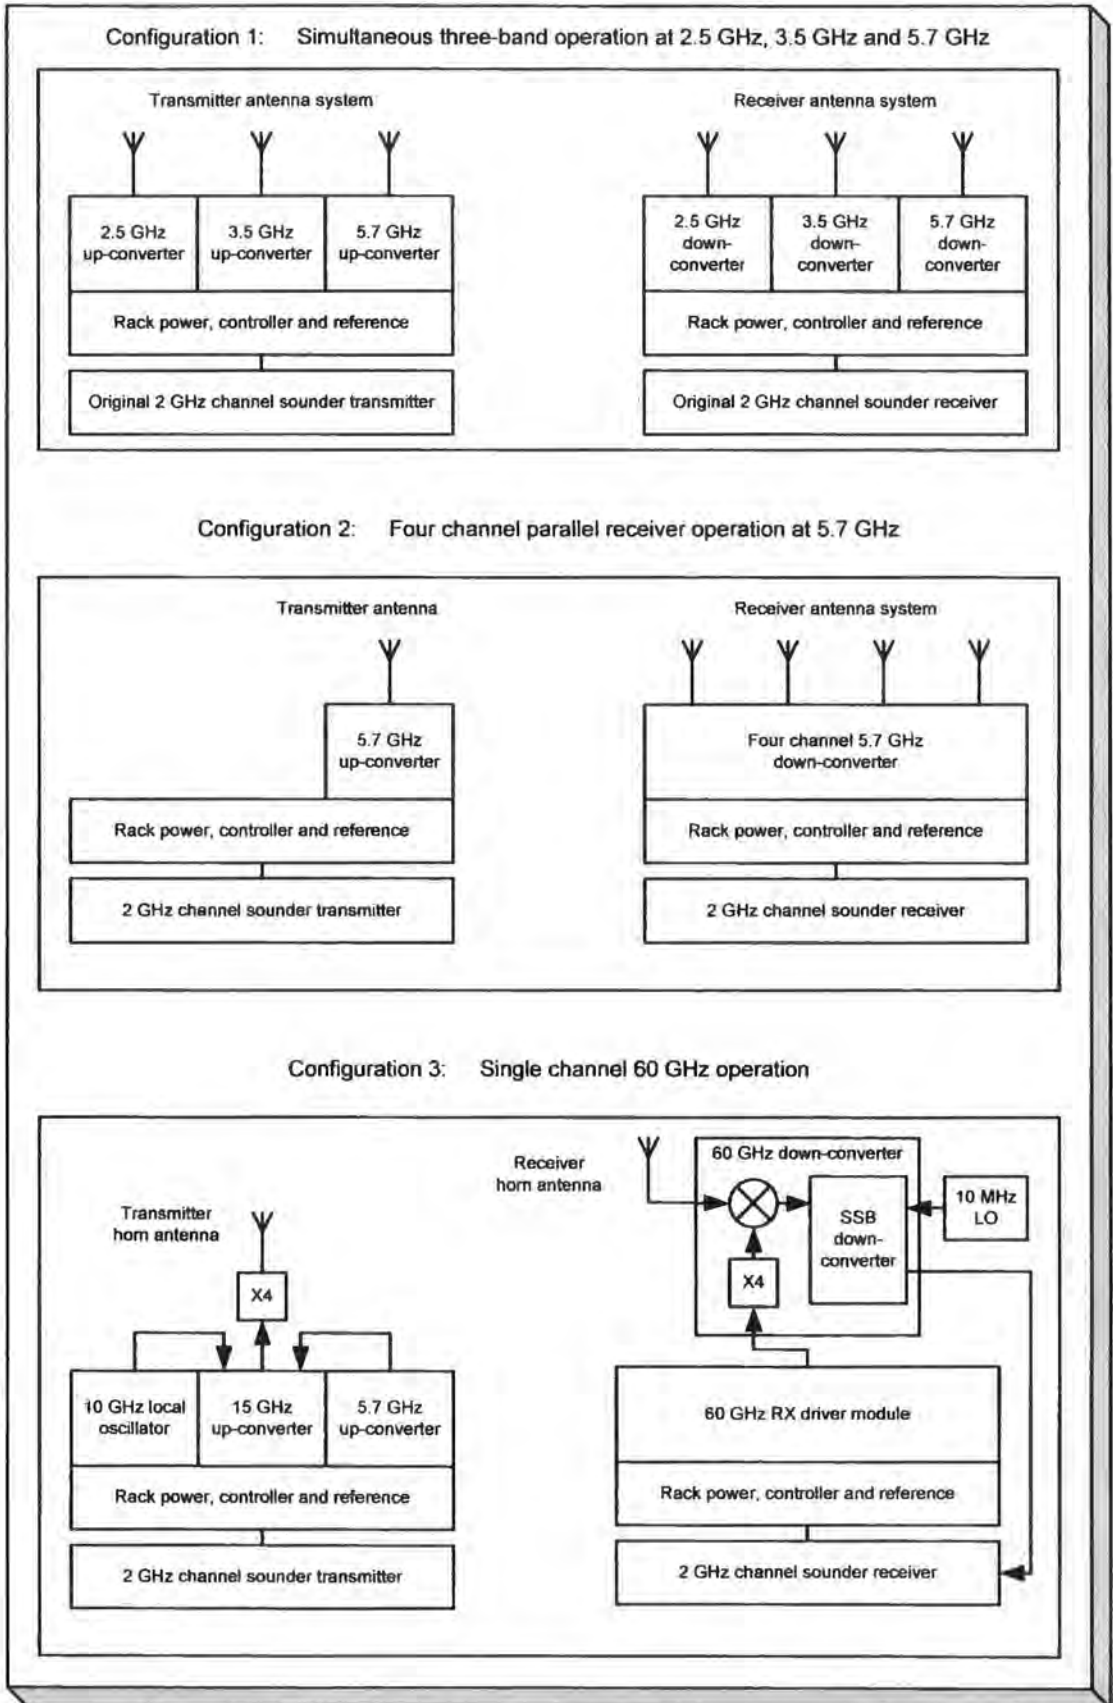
Configuration 1: Simultaneous three-band operation at 2.5 GHz, 3.5 GHz and 5.7 GHz

Transmitter antenna system

2.5 GHz up-converter

3.5 GHz up-converter

5.7 GHz up-converter

Rack power, controller and reference

Original 2 GHz channel sounder transmitter

Receiver antenna system

2.5 GHz down-converter

3.5 GHz down-converter

5.7 GHz down-converter

Rack power, controller and reference

Original 2 GHz channel sounder receiver

Configuration 2: Four channel parallel receiver operation at 5.7 GHz

Transmitter antenna

5.7 GHz up-converter

Rack power, controller and reference

2 GHz channel sounder transmitter

Receiver antenna system

Four channel 5.7 GHz down-converter

Rack power, controller and reference

2 GHz channel sounder receiver

Configuration 3: Single channel 60 GHz operation

Transmitter horn antenna

X4

10 GHz local oscillator

15 GHz up-converter

5.7 GHz up-converter

Rack power, controller and reference

2 GHz channel sounder transmitter

Receiver horn antenna

60 GHz down-converter

SSB down-converter

10 MHz LO

X4

60 GHz RX driver module

Rack power, controller and reference

2 GHz channel sounder receiver